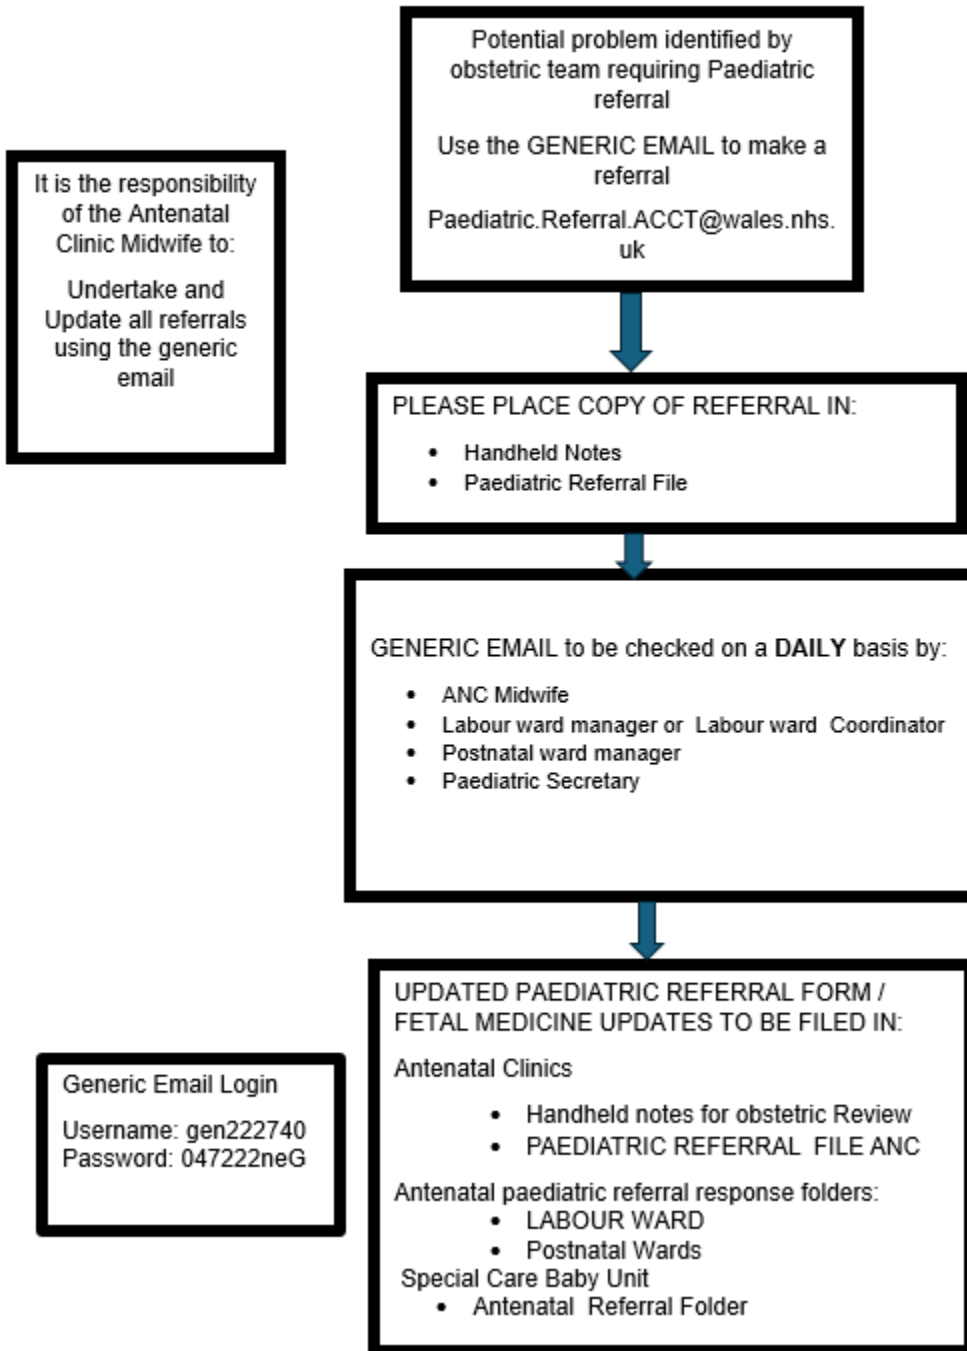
Potential problem identified by obstetric team requiring Paediatric referral

Use the GENERIC EMAIL to make a referral

Paediatric.Referral.ACCT@wales.nhs.uk

It is the responsibility of the Antenatal Clinic Midwife to:

Undertake and Update all referrals using the generic email

PLEASE PLACE COPY OF REFERRAL IN:

- Handheld Notes
- Paediatric Referral File

GENERIC EMAIL to be checked on a **DAILY** basis by:

- ANC Midwife
- Labour ward manager or Labour ward Coordinator
- Postnatal ward manager
- Paediatric Secretary

UPDATED PAEDIATRIC REFERRAL FORM / FETAL MEDICINE UPDATES TO BE FILED IN:

Antenatal Clinics

- Handheld notes for obstetric Review
- PAEDIATRIC REFERRAL FILE ANC

Antenatal paediatric referral response folders:

- LABOUR WARD
- Postnatal Wards

Special Care Baby Unit

- Antenatal Referral Folder

Generic Email Login

Username: gen222740
Password: 047222neG